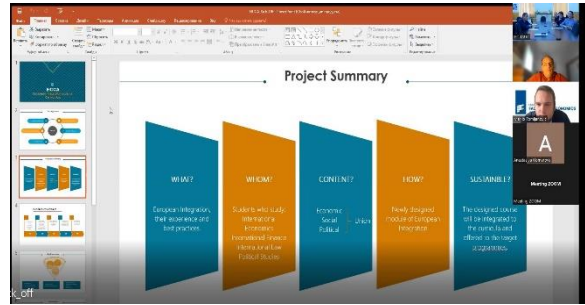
Project Summary

WHAT?

European integration, their experience and best practices

WHOM?

Students who study: International Economics, International Finance, International Law, Political Studies

CONTENT?

Economic
Social
Political
Union

HOW?

Newly designed module of European Integration

SUSTAINIBLE?

The designed course will be integrated to the curricula and offered to the target programmes.

A

Meeting ZOOM

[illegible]k_off